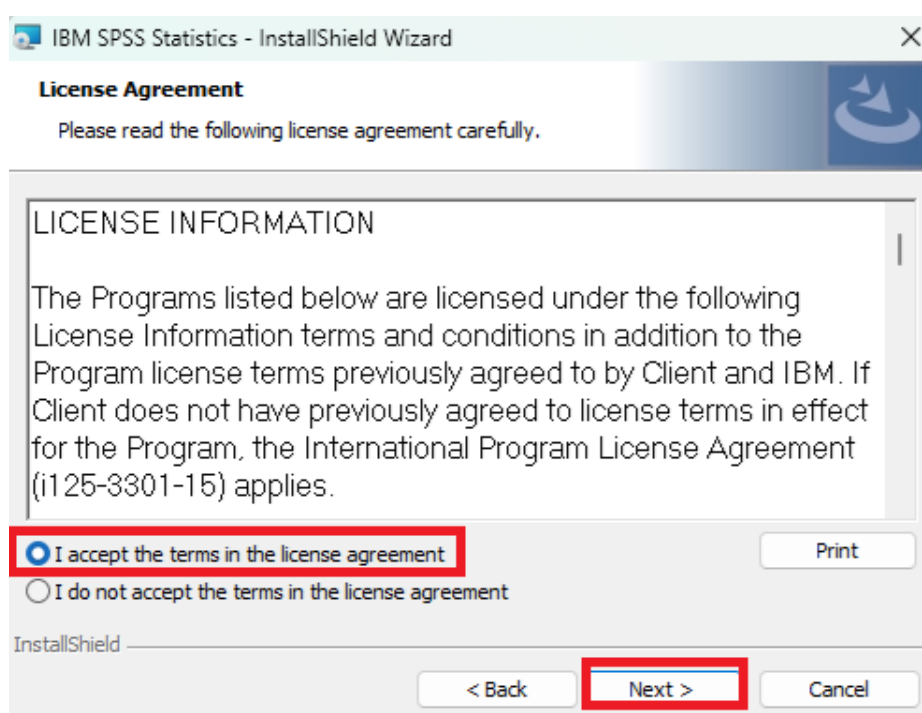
IBM SPSS Statistics - InstallShield Wizard

License Agreement

Please read the following license agreement carefully.

LICENSE INFORMATION

The Programs listed below are licensed under the following License Information terms and conditions in addition to the Program license terms previously agreed to by Client and IBM. If Client does not have previously agreed to license terms in effect for the Program, the International Program License Agreement (i125-3301-15) applies.

I accept the terms in the license agreement

Print

I do not accept the terms in the license agreement

InstallShield

< Back

Next >

Cancel